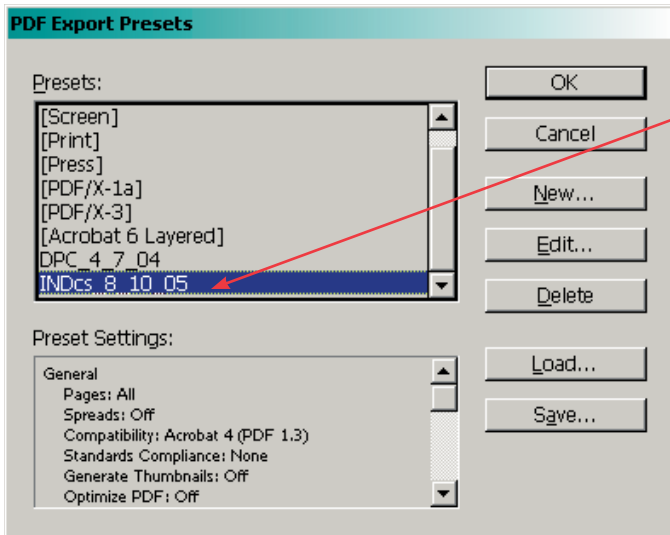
PDF Export Presets

Presets:
[Screen]
[Print]
[Press]
[PDF/X-1a]
[PDF/X-3]
[Acrobat 6 Layered]
DPC_4_7_04
INDcs_8_10_05

OK
Cancel
New...
Edit...
Delete

Preset Settings:
General
Pages: All
Spreads: Off
Compatibility: Acrobat 4 (PDF 1.3)
Standards Compliance: None
Generate Thumbnails: Off
Optimize PDF: Off

Load...
Save...